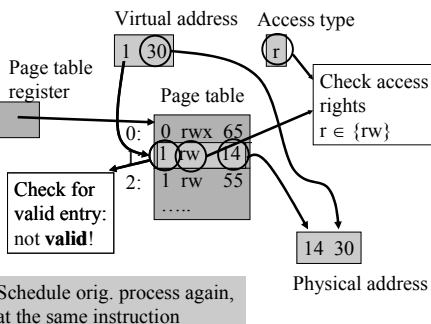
Virtual address

Access type

1 30

r

Page table register

Check access rights
$r \in \{rw\}$

Page table

0: 0 rwx 65
1: 1 rw 14
2: 1 rw 55
…..

Check for valid entry: not **valid**!

14 30

Physical address

Schedule orig. process again, at the same instruction